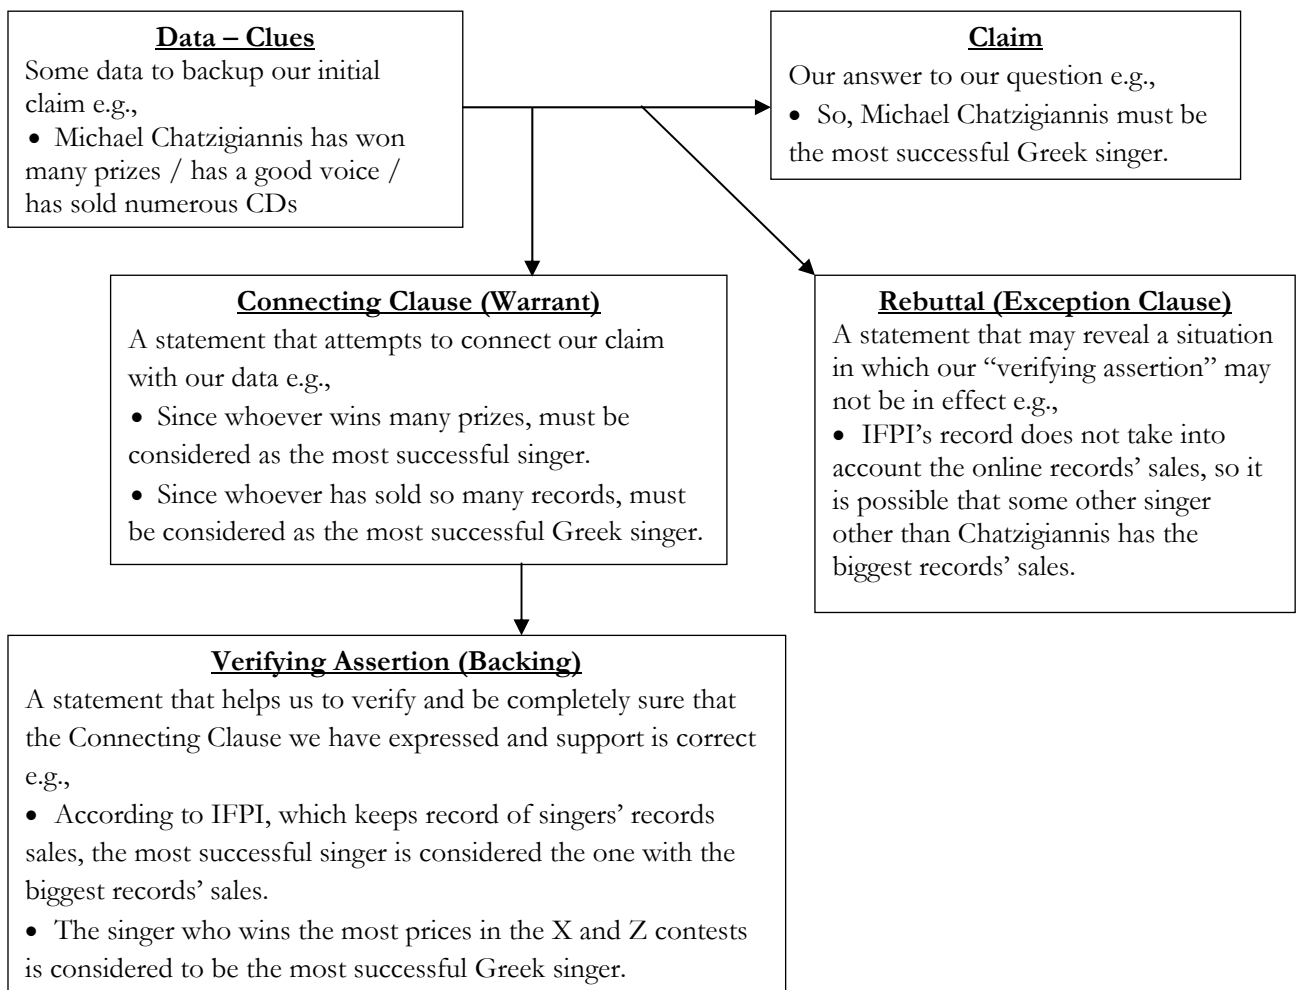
**Data – Clues**
Some data to backup our initial claim e.g.,
• Michael Chatzigiannis has won many prizes / has a good voice / has sold numerous CDs

**Claim**
Our answer to our question e.g.,
• So, Michael Chatzigiannis must be the most successful Greek singer.

**Connecting Clause (Warrant)**
A statement that attempts to connect our claim with our data e.g.,
• Since whoever wins many prizes, must be considered as the most successful singer.
• Since whoever has sold so many records, must be considered as the most successful Greek singer.

**Rebuttal (Exception Clause)**
A statement that may reveal a situation in which our "verifying assertion" may not be in effect e.g.,
• IFPI's record does not take into account the online records' sales, so it is possible that some other singer other than Chatzigiannis has the biggest records' sales.

**Verifying Assertion (Backing)**
A statement that helps us to verify and be completely sure that the Connecting Clause we have expressed and support is correct e.g.,
• According to IFPI, which keeps record of singers' records sales, the most successful singer is considered the one with the biggest records' sales.
• The singer who wins the most prices in the X and Z contests is considered to be the most successful Greek singer.